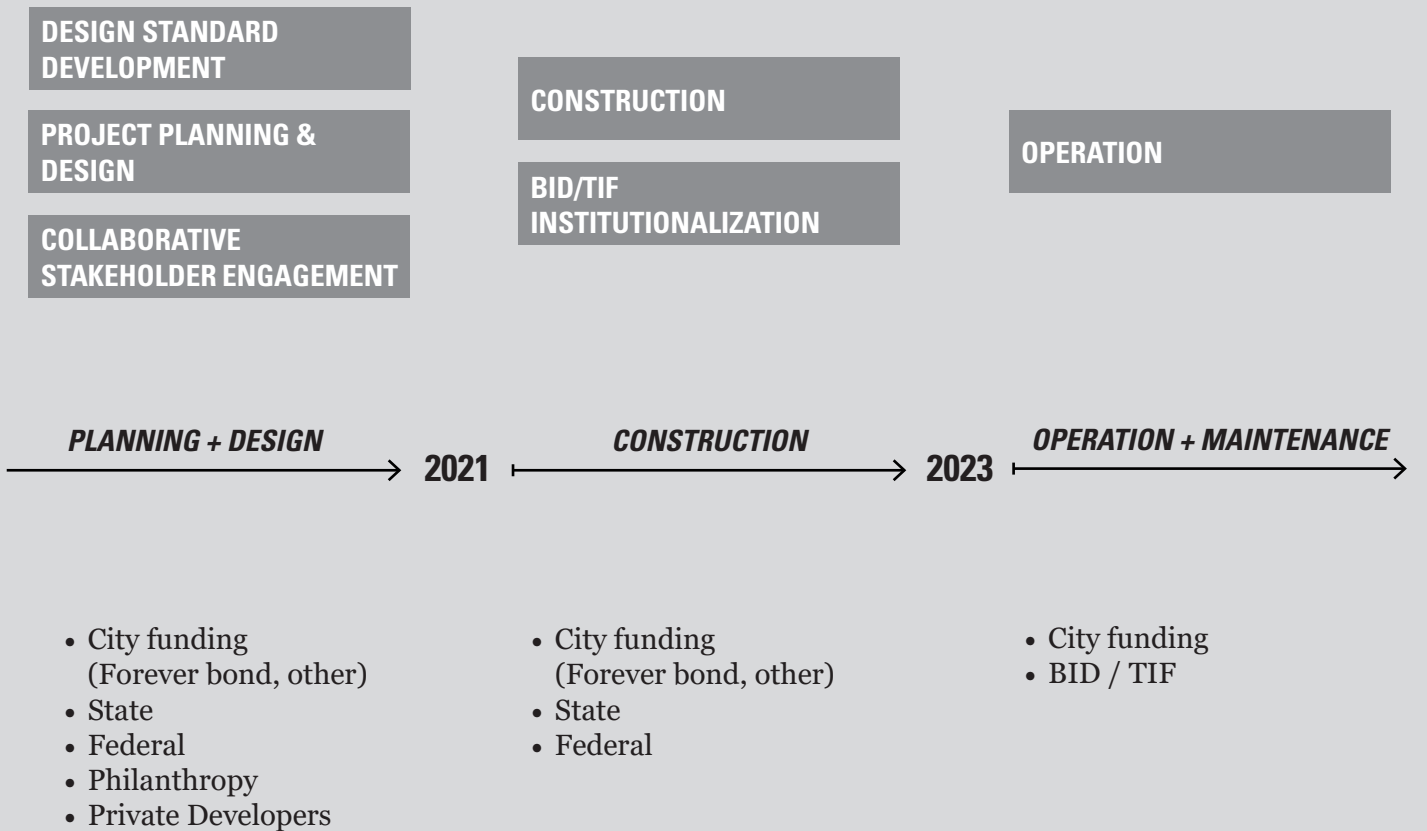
DESIGN STANDARD DEVELOPMENT

PROJECT PLANNING & DESIGN

COLLABORATIVE STAKEHOLDER ENGAGEMENT

CONSTRUCTION

BID/TIF INSTITUTIONALIZATION

OPERATION

PLANNING + DESIGN

2021

CONSTRUCTION

2023

OPERATION + MAINTENANCE

• City funding (Forever bond, other)
• State
• Federal
• Philanthropy
• Private Developers

• City funding (Forever bond, other)
• State
• Federal

• City funding
• BID / TIF